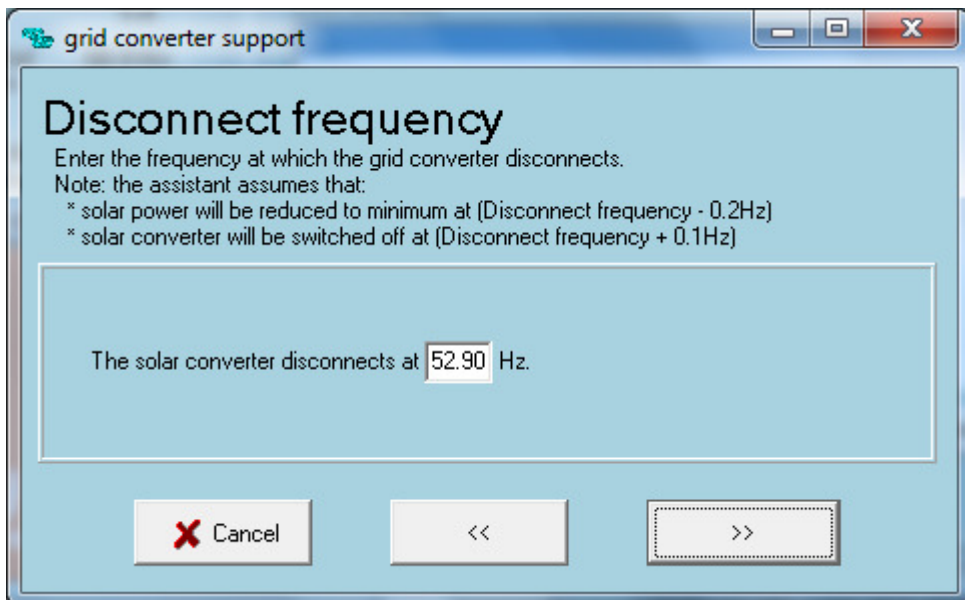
grid converter support

Disconnect frequency

Enter the frequency at which the grid converter disconnects.
Note: the assistant assumes that:
* solar power will be reduced to minimum at (Disconnect frequency - 0.2Hz)
* solar converter will be switched off at (Disconnect frequency + 0.1Hz)

The solar converter disconnects at 52.90 Hz.

Cancel

<<

>>